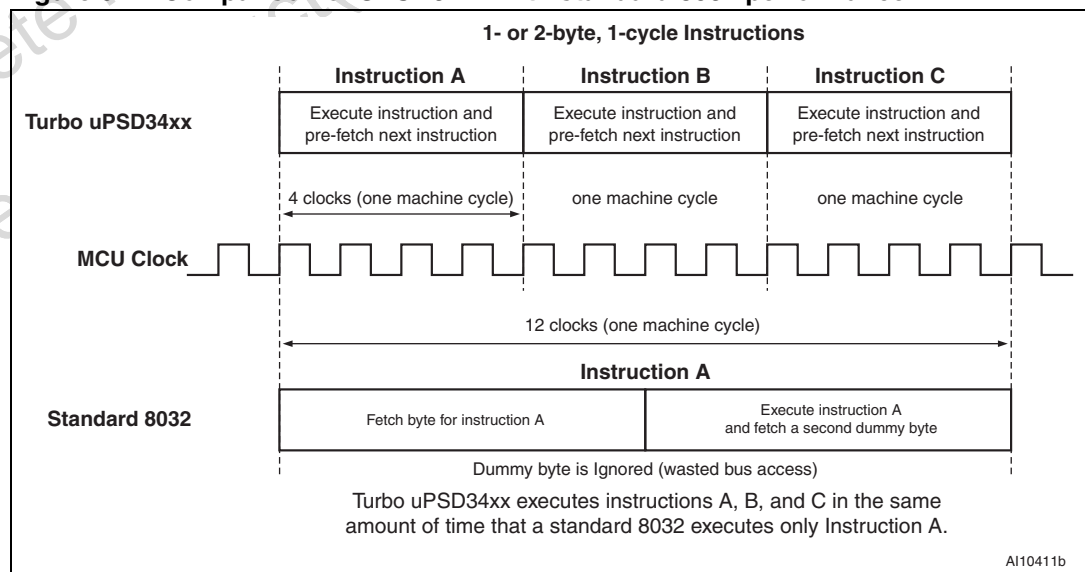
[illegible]

1- or 2-byte, 1-cycle Instructions

Instruction A | Instruction B | Instruction C

Turbo uPSD34xx

Execute instruction and pre-fetch next instruction

Execute instruction and pre-fetch next instruction

Execute instruction and pre-fetch next instruction

4 clocks (one machine cycle)

one machine cycle

one machine cycle

MCU Clock

12 clocks (one machine cycle)

Instruction A

Standard 8032

Fetch byte for instruction A

Execute instruction A and fetch a second dummy byte

Dummy byte is Ignored (wasted bus access)

Turbo uPSD34xx executes instructions A, B, and C in the same amount of time that a standard 8032 executes only Instruction A.

AI10411b